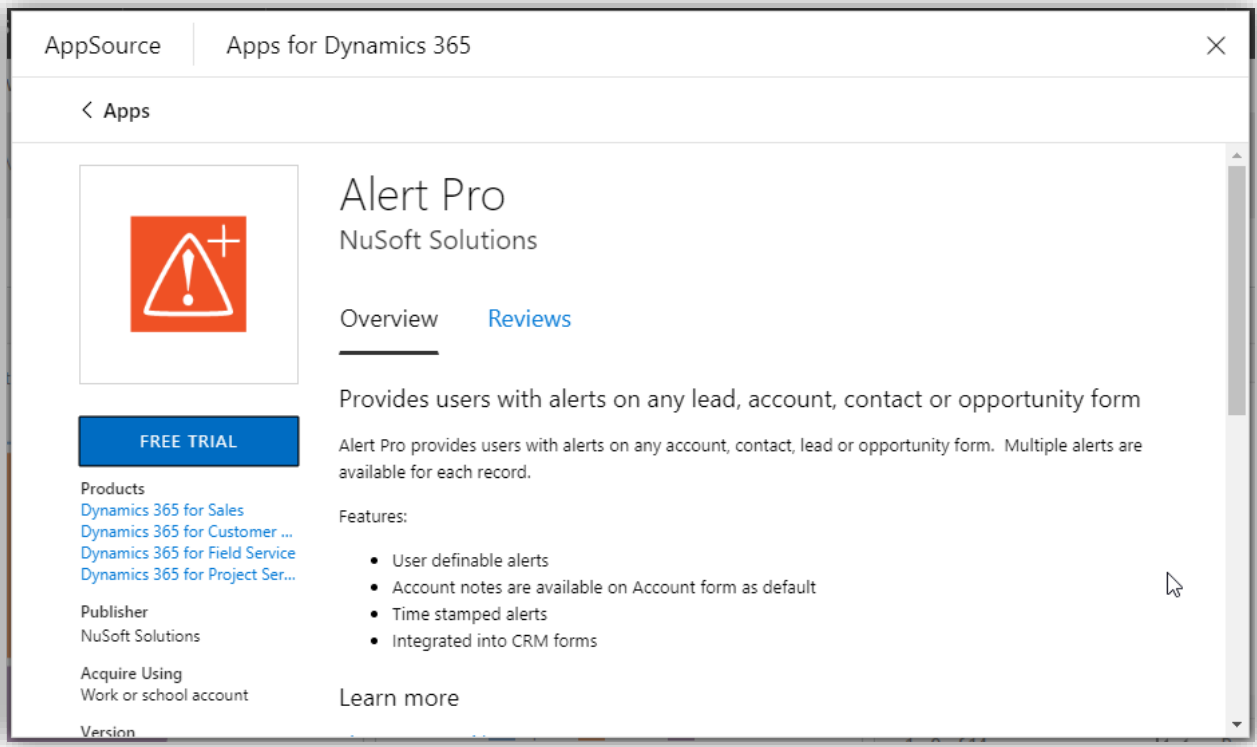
AppSource | Apps for Dynamics 365

< Apps

Alert Pro
NuSoft Solutions

Overview Reviews

FREE TRIAL

Products
Dynamics 365 for Sales
Dynamics 365 for Customer ...
Dynamics 365 for Field Service
Dynamics 365 for Project Ser...

Publisher
NuSoft Solutions

Acquire Using
Work or school account

Version

Provides users with alerts on any lead, account, contact or opportunity form

Alert Pro provides users with alerts on any account, contact, lead or opportunity form. Multiple alerts are available for each record.

Features:

- User definable alerts
- Account notes are available on Account form as default
- Time stamped alerts
- Integrated into CRM forms

Learn more